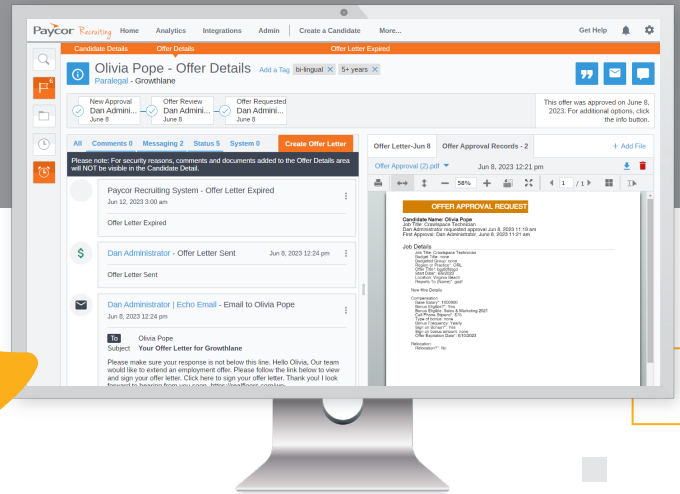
Paycor Recruiting Home Analytics Integrations Admin Create a Candidate More... Get Help

Candidate Details Offer Details Offer Letter Expired

Olivia Pope - Offer Details Add a Tag bi-lingual × 5+ years ×

Paralegal - Growthlane

New Approval Dan Admini... June 8

Offer Review Dan Admini... June 8

Offer Requested Dan Admini... June 8

This offer was approved on June 8, 2023. For additional options, click the info button.

All Comments 0 Messaging 2 Status 5 System 0 Create Offer Letter

Please note: For security reasons, comments and documents added to the Offer Details area will NOT be visible in the Candidate Detail.

Paycor Recruiting System - Offer Letter Expired
Jun 12, 2023 3:00 am

Offer Letter Expired

Dan Administrator - Offer Letter Sent Jun 8, 2023 12:24 pm

Offer Letter Sent

Dan Administrator | Echo Email - Email to Olivia Pope
Jun 8, 2023 12:24 pm

To Olivia Pope
Subject Your Offer Letter for Growthlane

Please make sure your response is not below this line. Hello Olivia, Our team would like to extend an employment offer. Please follow the link below to view and sign your offer letter. Click here to sign your offer letter. Thank you! I look forward to hearing from you soon. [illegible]

Offer Letter-Jun 8 Offer Approval Records - 2 + Add File

Offer Approval (2).pdf Jun 8, 2023 12:21 pm

58% 1 / 1

OFFER APPROVAL REQUEST

Candidate Name: Olivia Pope
Job Title: Crawlspace Technician
Dan Administrator requested approval Jun 8, 2023 11:19 am
First Approval: Dan Administrator, June 8, 2023 11:21 am

Job Details

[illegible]

New Hire Details

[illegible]

Relocation:
Relocation?: No